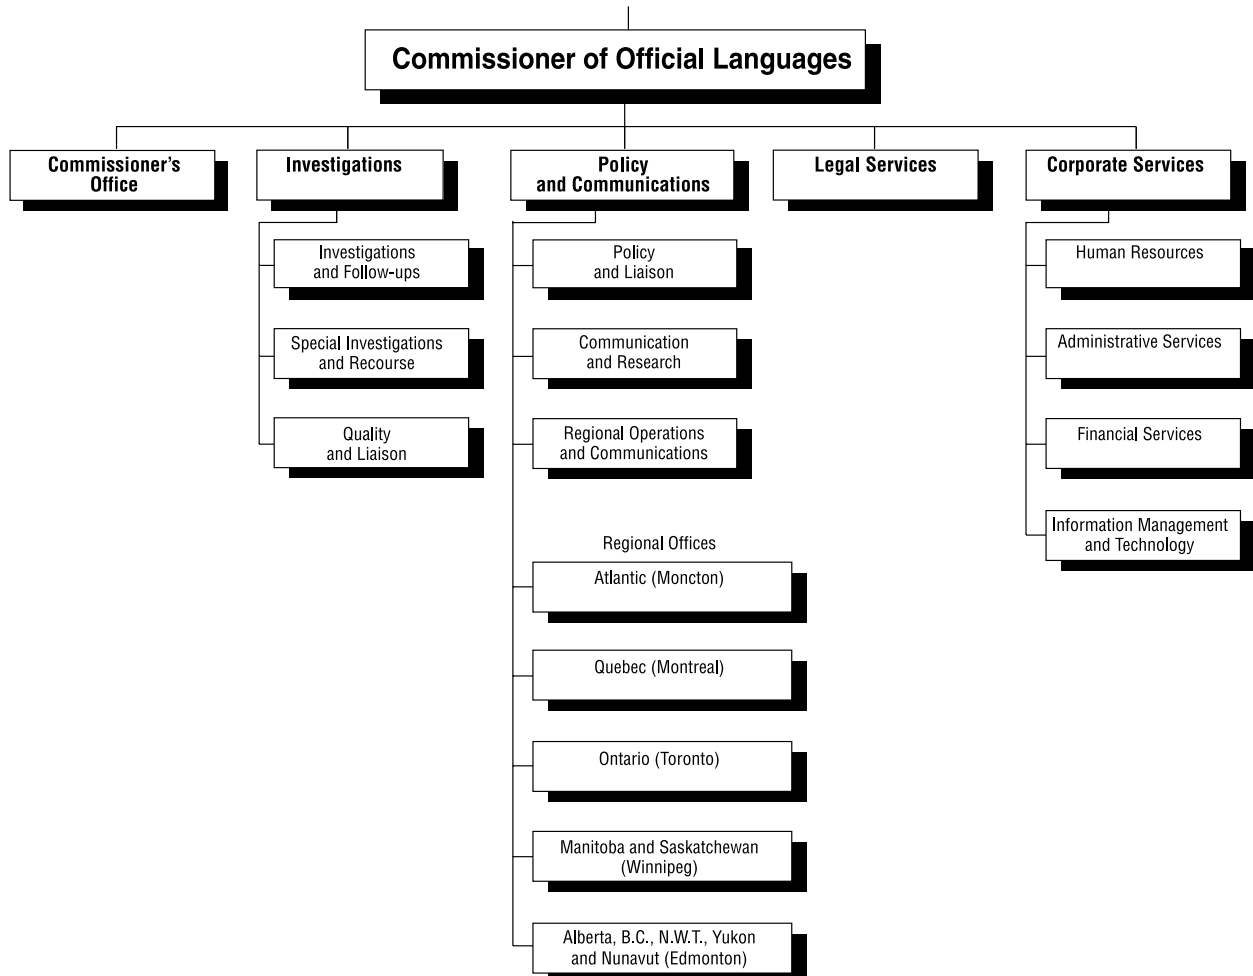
Commissioner of Official Languages

Commissioner's Office

Investigations

Investigations and Follow-ups

Special Investigations and Recourse

Quality and Liaison

Policy and Communications

Policy and Liaison

Communication and Research

Regional Operations and Communications

Regional Offices

Atlantic (Moncton)

Quebec (Montreal)

Ontario (Toronto)

Manitoba and Saskatchewan (Winnipeg)

Alberta, B.C., N.W.T., Yukon and Nunavut (Edmonton)

Legal Services

Corporate Services

Human Resources

Administrative Services

Financial Services

Information Management and Technology